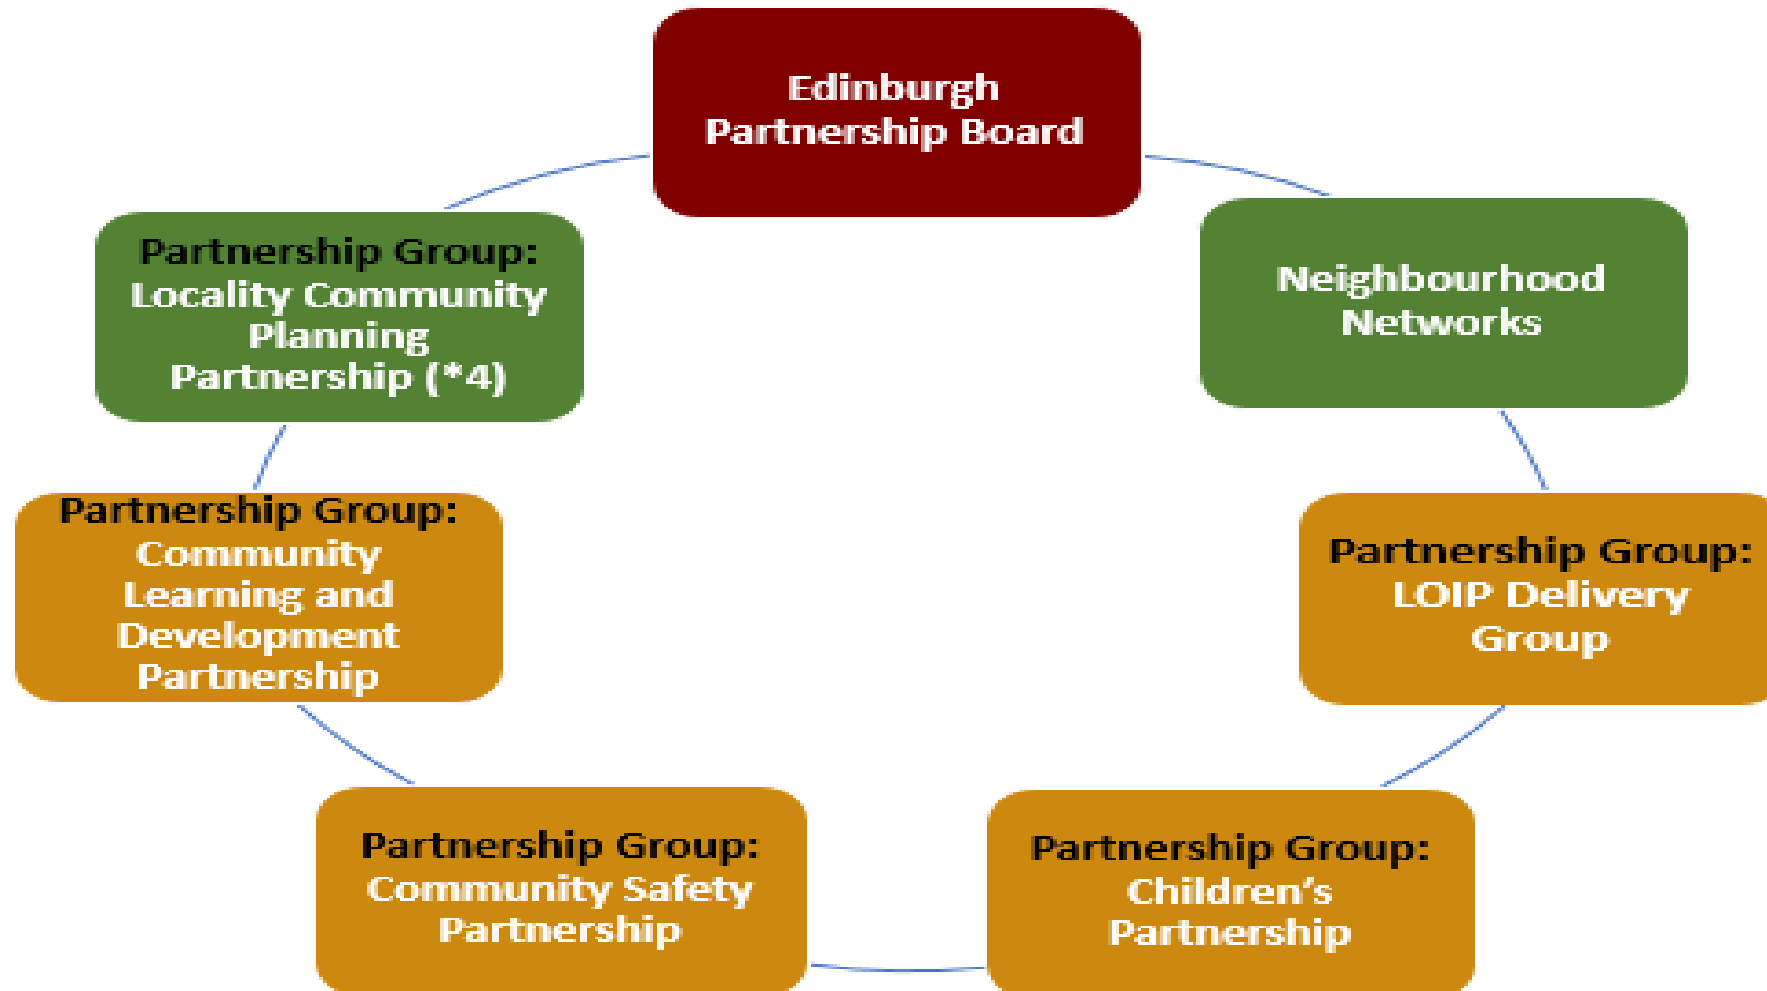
Edinburgh Partnership Board

Neighbourhood Networks

Partnership Group: LOIP Delivery Group

Partnership Group: Children's Partnership

Partnership Group: Community Safety Partnership

Partnership Group: Community Learning and Development Partnership

Partnership Group: Locality Community Planning Partnership (*4)